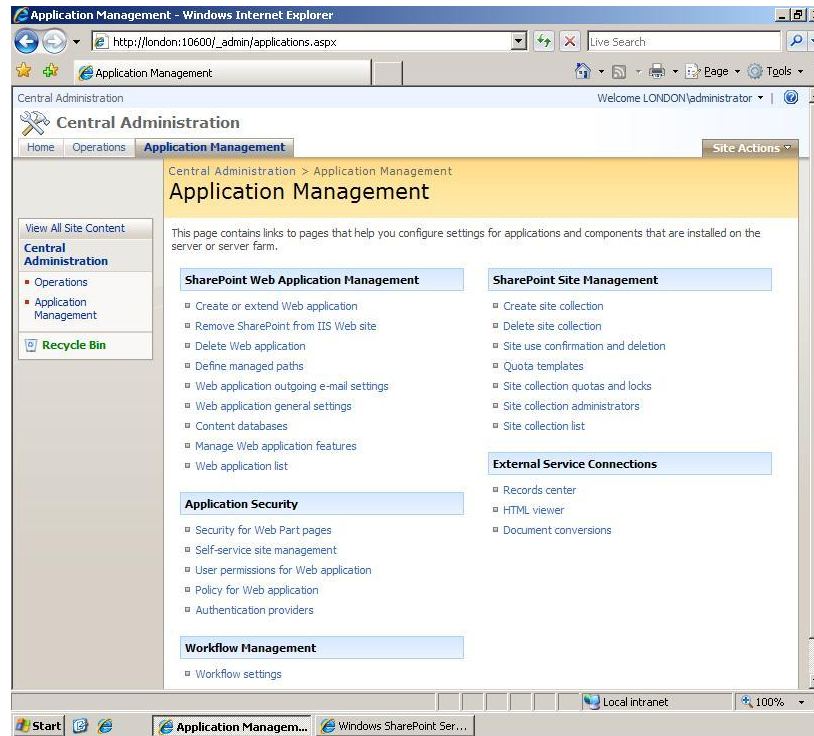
Application Management - Windows Internet Explorer

http://london:10600/_admin/applications.aspx

Live Search

Application Management

Page ▾ Tools ▾

Central Administration

Welcome LONDON\administrator ▾ |

Central Administration

Home Operations Application Management

Site Actions ▾

Central Administration > Application Management

Application Management

View All Site Content

Central Administration

Operations

Application Management

Recycle Bin

This page contains links to pages that help you configure settings for applications and components that are installed on the server or server farm.

SharePoint Web Application Management

Create or extend Web application

Remove SharePoint from IIS Web site

Delete Web application

Define managed paths

Web application outgoing e-mail settings

Web application general settings

Content databases

Manage Web application features

Web application list

Application Security

Security for Web Part pages

Self-service site management

User permissions for Web application

Policy for Web application

Authentication providers

Workflow Management

Workflow settings

SharePoint Site Management

Create site collection

Delete site collection

Site use confirmation and deletion

Quota templates

Site collection quotas and locks

Site collection administrators

Site collection list

External Service Connections

Records center

HTML viewer

Document conversions

Local intranet

100% ▾

Start

Application Managem...

Windows SharePoint Ser...